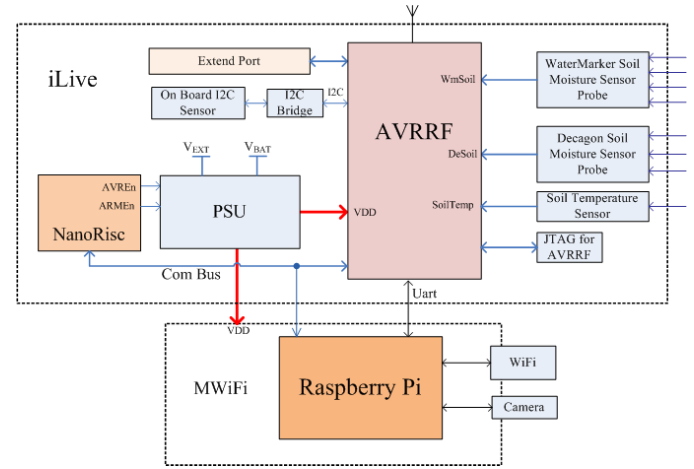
iLive

Extend Port

On Board I2C Sensor

I2C Bridge

I2C

AVRRF

WmSoil

DeSoil

SoilTemp

VDD

WaterMarker Soil Moisture Sensor Probe

Decagon Soil Moisture Sensor Probe

Soil Temperature Sensor

JTAG for AVRRF

$V_{EXT}$

$V_{BAT}$

AVREn

ARMEn

PSU

NanoRisc

Com Bus

Uart

VDD

MWiFi

Raspberry Pi

WiFi

Camera